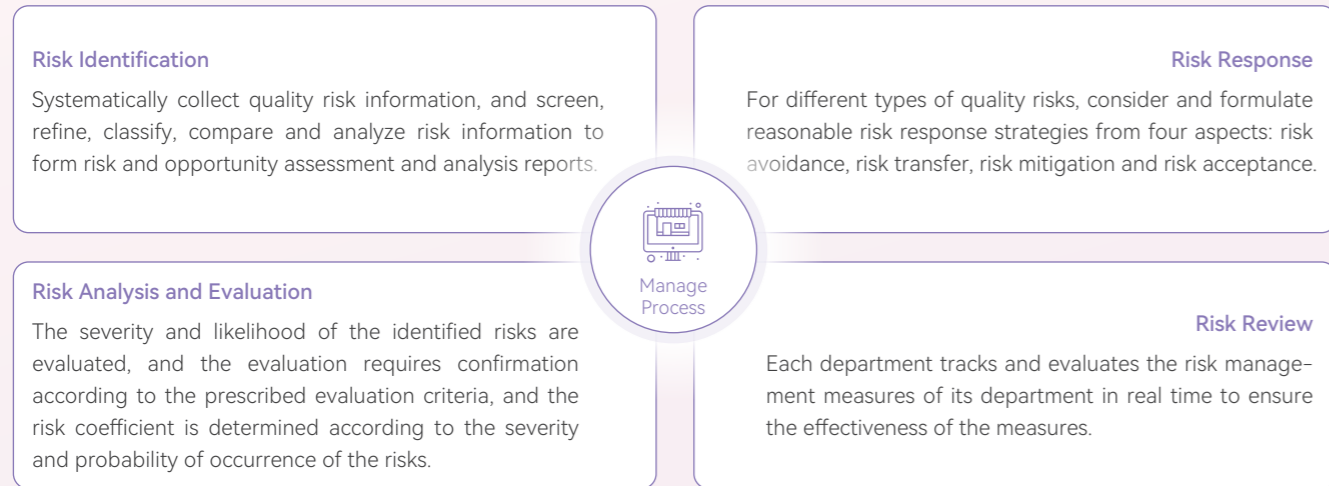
Risk Identification

Systematically collect quality risk information, and screen, refine, classify, compare and analyze risk information to form risk and opportunity assessment and analysis reports.

Risk Response

For different types of quality risks, consider and formulate reasonable risk response strategies from four aspects: risk avoidance, risk transfer, risk mitigation and risk acceptance.

Manage Process

Risk Analysis and Evaluation

The severity and likelihood of the identified risks are evaluated, and the evaluation requires confirmation according to the prescribed evaluation criteria, and the risk coefficient is determined according to the severity and probability of occurrence of the risks.

Risk Review

Each department tracks and evaluates the risk management measures of its department in real time to ensure the effectiveness of the measures.